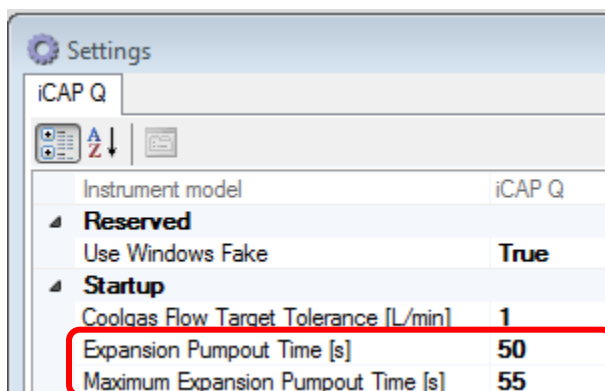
Settings
iCAP Q
A Z
Instrument model | iCAP Q
Reserved
Use Windows Fake | True
Startup
Coolgas Flow Target Tolerance [L/min] | 1
Expansion Pumpout Time [s] | 50
Maximum Expansion Pumpout Time [s] | 55